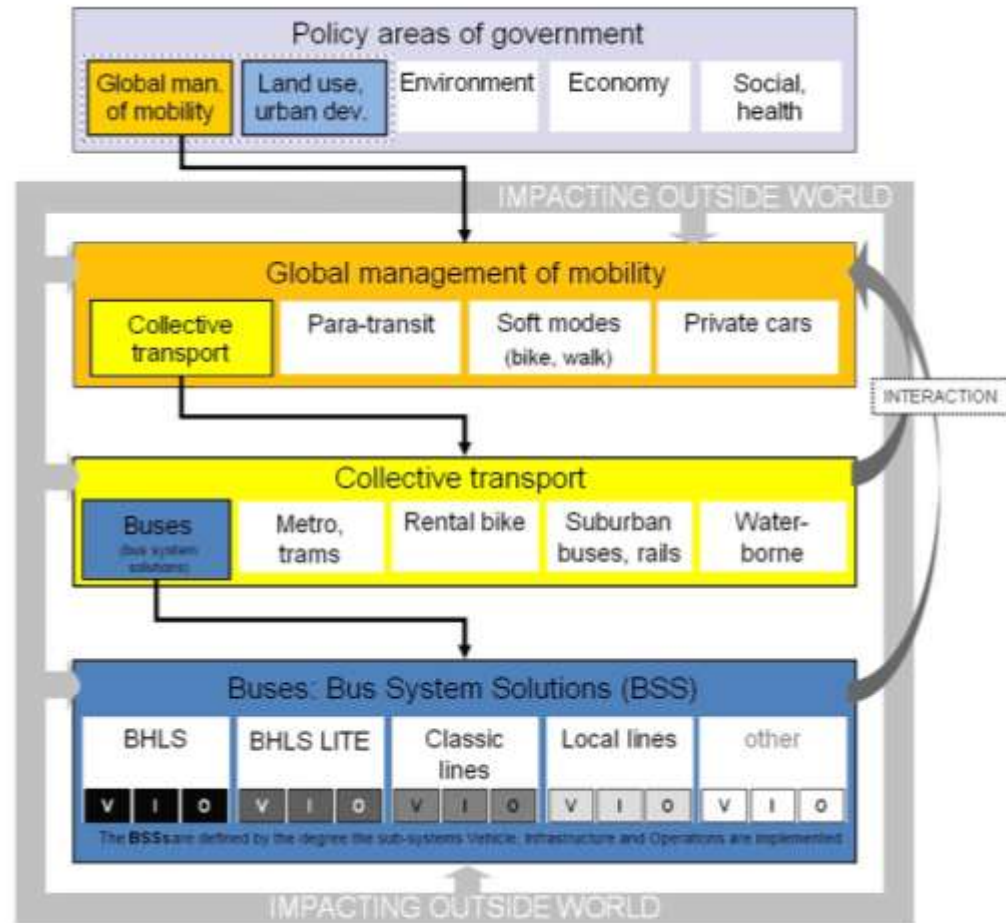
Policy areas of government

Global man. of mobility

Land use, urban dev.

Environment

Economy

Social, health

IMPACTING OUTSIDE WORLD

Global management of mobility

Collective transport

Para-transit

Soft modes (bike, walk)

Private cars

INTERACTION

Collective transport

Buses (bus system solutions)

Metro, trams

Rental bike

Suburban buses, rails

Water-borne

Buses: Bus System Solutions (BSS)

BHLS

BHLS LITE

Classic lines

Local lines

other

V I O

V I O

V I O

V I O

V I O

The BSSs are defined by the degree the sub-systems Vehicle, Infrastructure and Operations are implemented

IMPACTING OUTSIDE WORLD